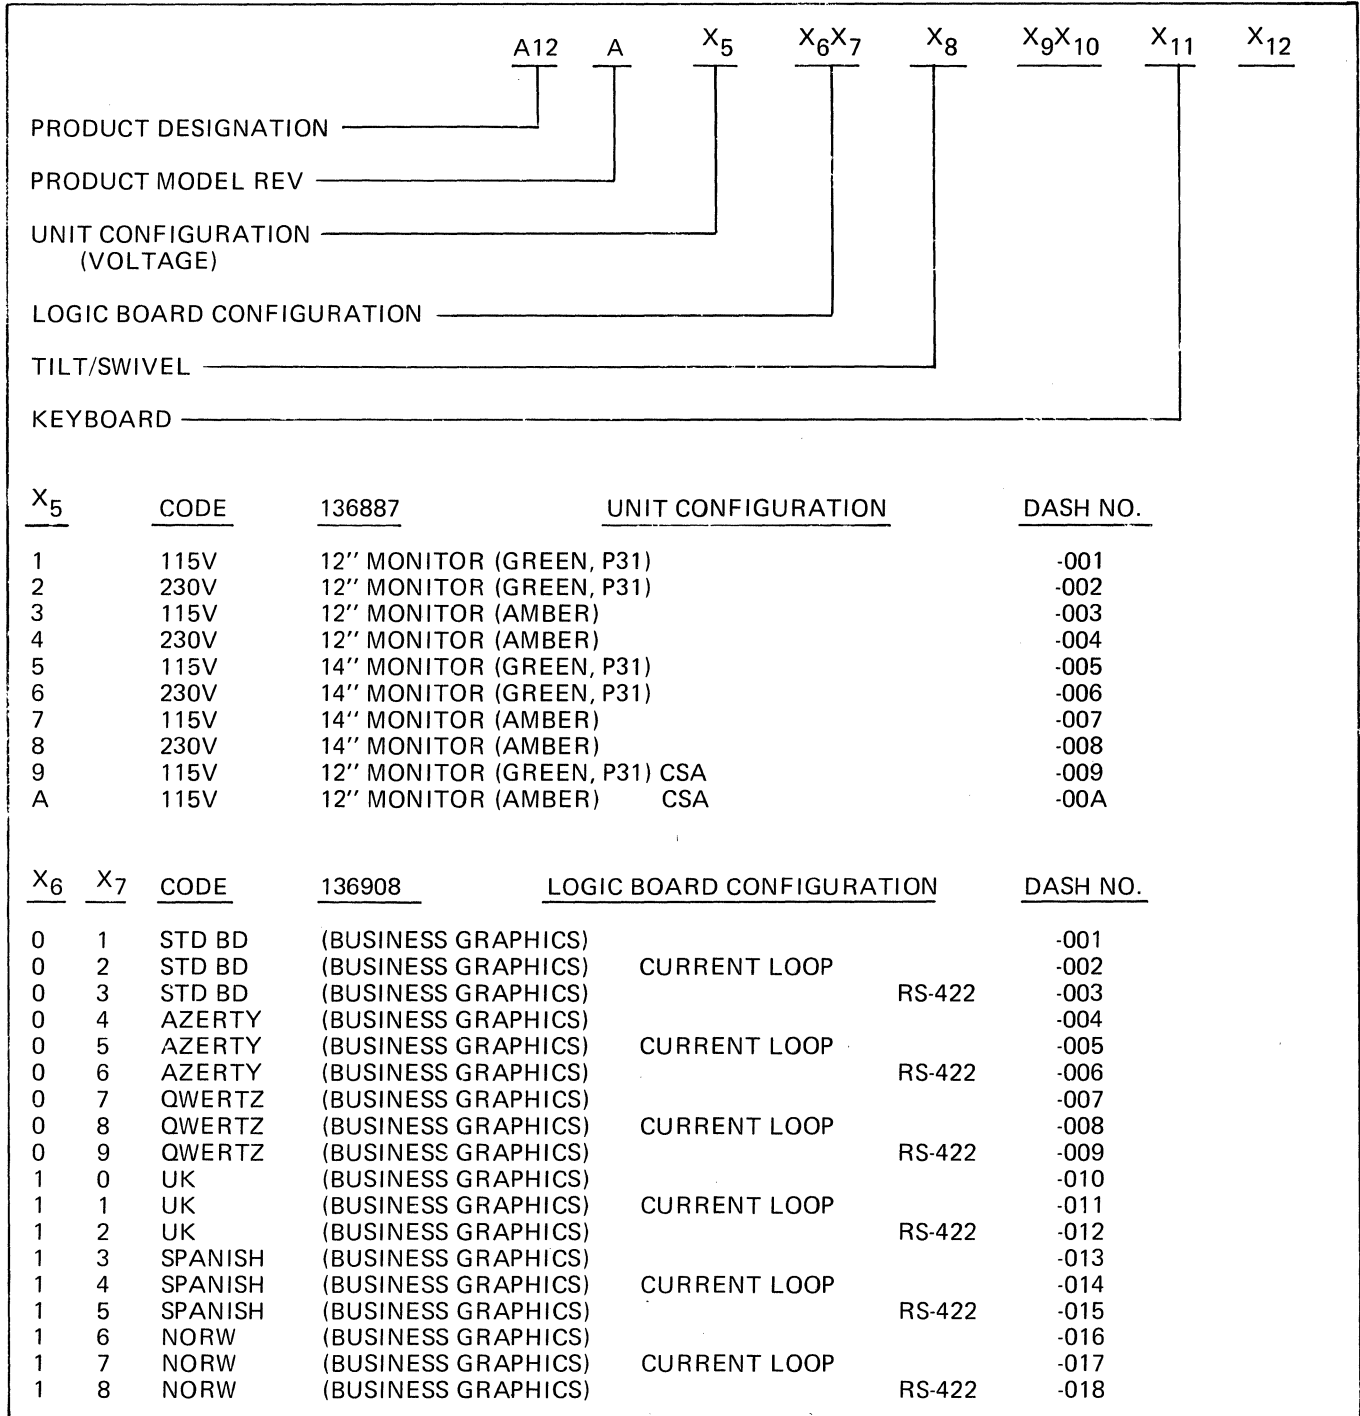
A12 A $X_5$ $X_6X_7$ $X_8$ $X_9X_{10}$ $X_{11}$ $X_{12}$

PRODUCT DESIGNATION

PRODUCT MODEL REV

UNIT CONFIGURATION (VOLTAGE)

LOGIC BOARD CONFIGURATION

TILT/SWIVEL

KEYBOARD

| $X_5$ | CODE | 136887 | UNIT CONFIGURATION | DASH NO. |
|---|---|---|---|---|
| 1 | 115V | 12" MONITOR (GREEN, P31) | | -001 |
| 2 | 230V | 12" MONITOR (GREEN, P31) | | -002 |
| 3 | 115V | 12" MONITOR (AMBER) | | -003 |
| 4 | 230V | 12" MONITOR (AMBER) | | -004 |
| 5 | 115V | 14" MONITOR (GREEN, P31) | | -005 |
| 6 | 230V | 14" MONITOR (GREEN, P31) | | -006 |
| 7 | 115V | 14" MONITOR (AMBER) | | -007 |
| 8 | 230V | 14" MONITOR (AMBER) | | -008 |
| 9 | 115V | 12" MONITOR (GREEN, P31) CSA | | -009 |
| A | 115V | 12" MONITOR (AMBER) CSA | | -00A |

| $X_6$ | $X_7$ | CODE | 136908 | LOGIC BOARD CONFIGURATION | | DASH NO. |
|---|---|---|---|---|---|---|
| 0 | 1 | STD BD | (BUSINESS GRAPHICS) | | | -001 |
| 0 | 2 | STD BD | (BUSINESS GRAPHICS) | CURRENT LOOP | | -002 |
| 0 | 3 | STD BD | (BUSINESS GRAPHICS) | | RS-422 | -003 |
| 0 | 4 | AZERTY | (BUSINESS GRAPHICS) | | | -004 |
| 0 | 5 | AZERTY | (BUSINESS GRAPHICS) | CURRENT LOOP | | -005 |
| 0 | 6 | AZERTY | (BUSINESS GRAPHICS) | | RS-422 | -006 |
| 0 | 7 | QWERTZ | (BUSINESS GRAPHICS) | | | -007 |
| 0 | 8 | QWERTZ | (BUSINESS GRAPHICS) | CURRENT LOOP | | -008 |
| 0 | 9 | QWERTZ | (BUSINESS GRAPHICS) | | RS-422 | -009 |
| 1 | 0 | UK | (BUSINESS GRAPHICS) | | | -010 |
| 1 | 1 | UK | (BUSINESS GRAPHICS) | CURRENT LOOP | | -011 |
| 1 | 2 | UK | (BUSINESS GRAPHICS) | | RS-422 | -012 |
| 1 | 3 | SPANISH | (BUSINESS GRAPHICS) | | | -013 |
| 1 | 4 | SPANISH | (BUSINESS GRAPHICS) | CURRENT LOOP | | -014 |
| 1 | 5 | SPANISH | (BUSINESS GRAPHICS) | | RS-422 | -015 |
| 1 | 6 | NORW | (BUSINESS GRAPHICS) | | | -016 |
| 1 | 7 | NORW | (BUSINESS GRAPHICS) | CURRENT LOOP | | -017 |
| 1 | 8 | NORW | (BUSINESS GRAPHICS) | | RS-422 | -018 |